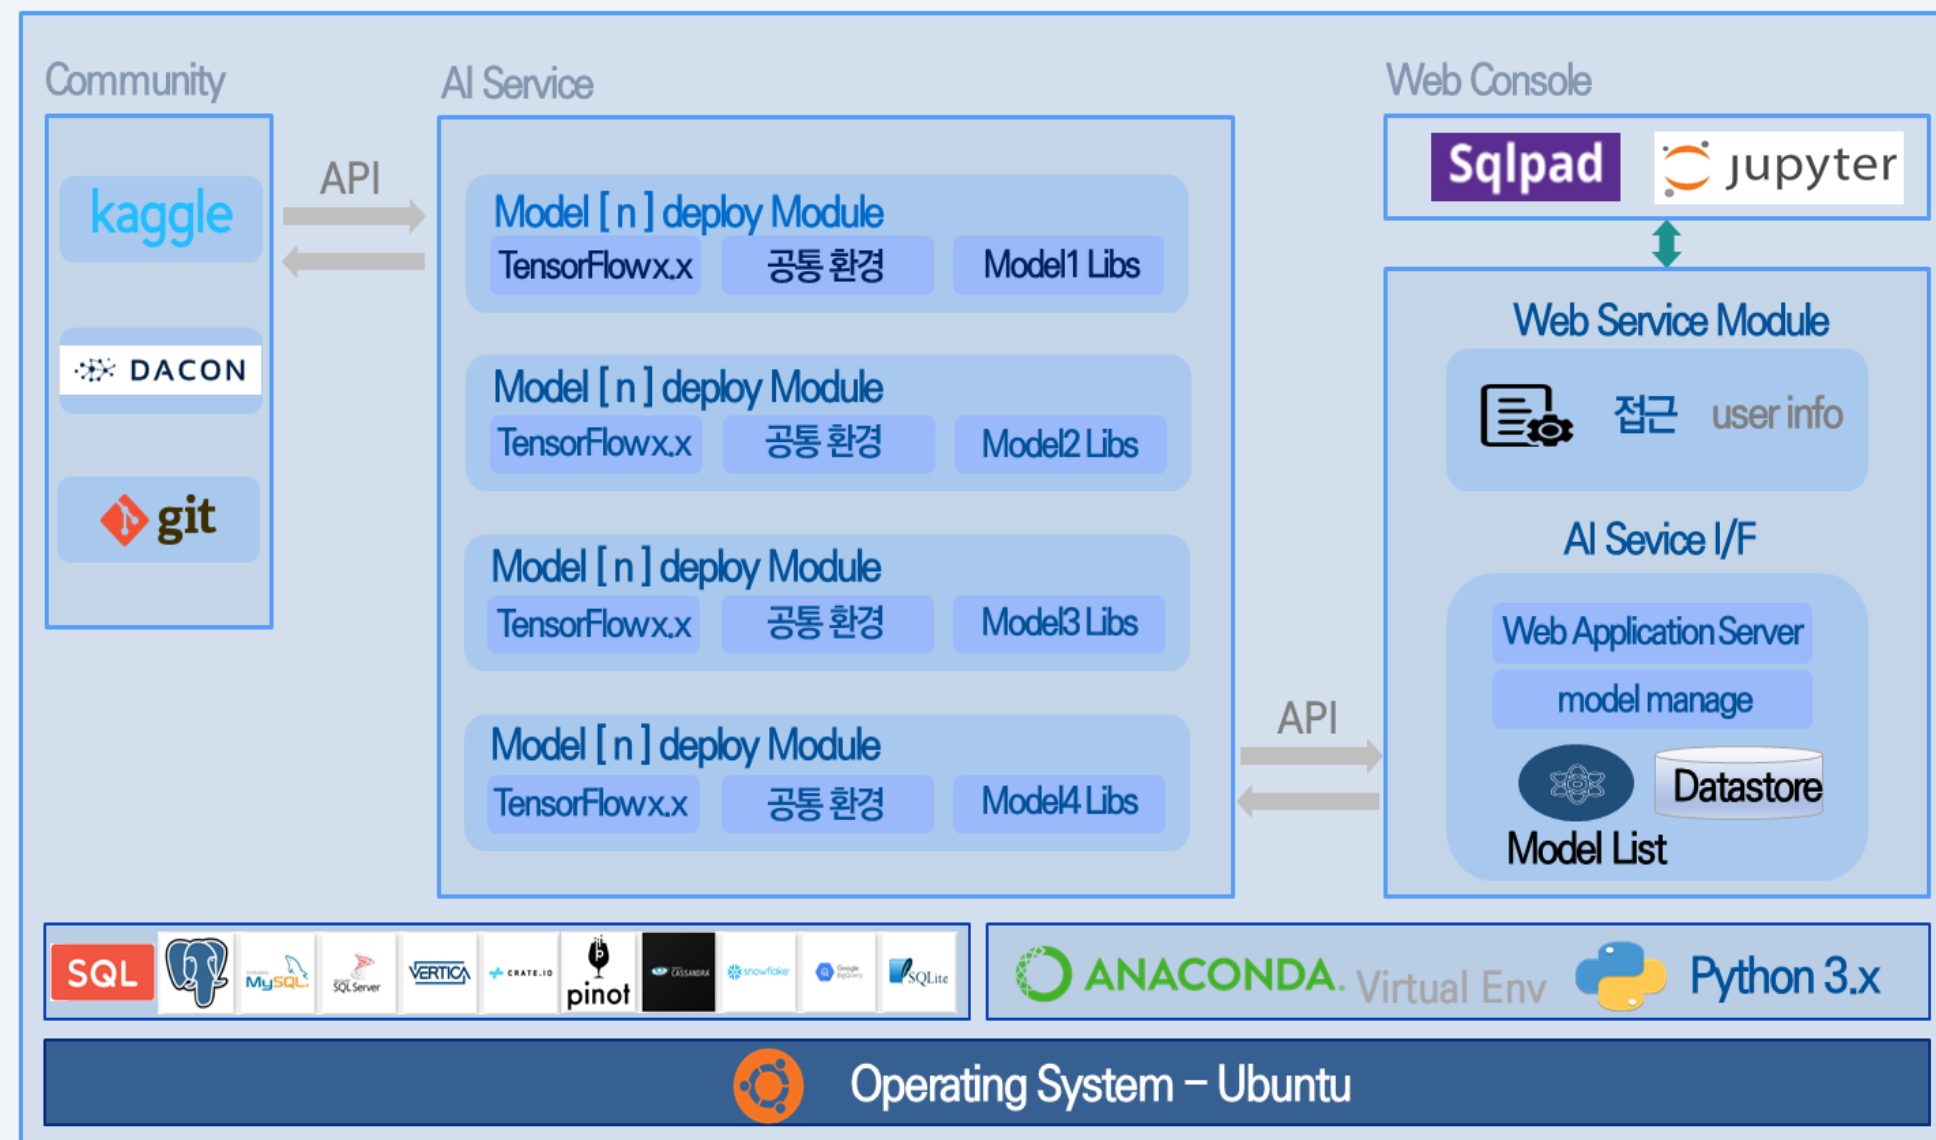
Community

kaggle

DACON

git

API

AI Service

Model [ n ] deploy Module
TensorFlowx.x
공통 환경
Model1 Libs

Model [ n ] deploy Module
TensorFlowx.x
공통 환경
Model2 Libs

Model [ n ] deploy Module
TensorFlowx.x
공통 환경
Model3 Libs

Model [ n ] deploy Module
TensorFlowx.x
공통 환경
Model4 Libs

API

Web Console

Sqlpad
jupyter

Web Service Module
접근
user info

AI Sevice I/F
Web Application Server
model manage
Datastore
Model List

SQL
MySQL
SQL Server
VERTICA
CRATE.IO
pinot
CASSANDRA
snowflake
Google BigQuery
SQLite

ANACONDA. Virtual Env
Python 3.x

Operating System – Ubuntu